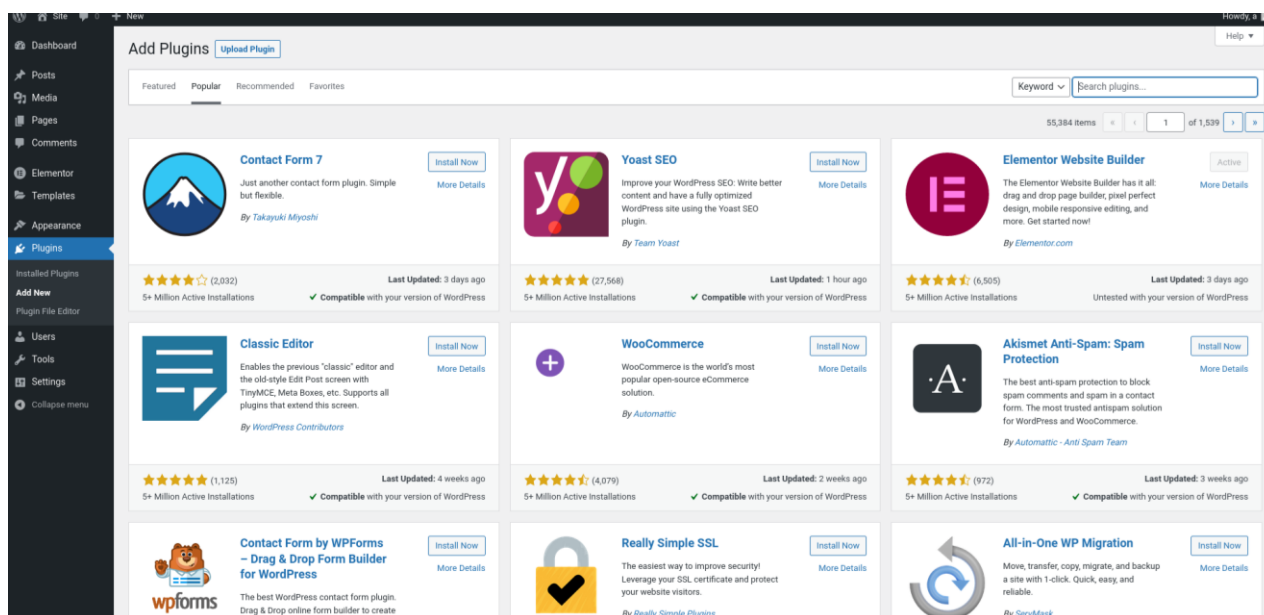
Site 0 + New Howdy, a

Dashboard
Posts
Media
Pages
Comments
Elementor
Templates
Appearance
Plugins
Installed Plugins
Add New
Plugin File Editor
Users
Tools
Settings
Collapse menu

Add Plugins Upload Plugin

Help ▼

Featured Popular Recommended Favorites

Keyword Search plugins...

55,384 items « ‹ 1 of 1,539 › »

Contact Form 7
Install Now
More Details
Just another contact form plugin. Simple but flexible.
By Takayuki Miyoshi
(2,032)
Last Updated: 3 days ago
5+ Million Active Installations
Compatible with your version of WordPress

Yoast SEO
Install Now
More Details
Improve your WordPress SEO: Write better content and have a fully optimized WordPress site using the Yoast SEO plugin.
By Team Yoast
(27,568)
Last Updated: 1 hour ago
5+ Million Active Installations
Compatible with your version of WordPress

Elementor Website Builder
Active
More Details
The Elementor Website Builder has it all: drag and drop page builder, pixel perfect design, mobile responsive editing, and more. Get started now!
By Elementor.com
(6,505)
Last Updated: 3 days ago
5+ Million Active Installations
Untested with your version of WordPress

Classic Editor
Install Now
More Details
Enables the previous "classic" editor and the old-style Edit Post screen with TinyMCE, Meta Boxes, etc. Supports all plugins that extend this screen.
By WordPress Contributors
(1,125)
Last Updated: 4 weeks ago
5+ Million Active Installations
Compatible with your version of WordPress

WooCommerce
Install Now
More Details
WooCommerce is the world's most popular open-source eCommerce solution.
By Automattic
(4,079)
Last Updated: 2 weeks ago
5+ Million Active Installations
Compatible with your version of WordPress

Akismet Anti-Spam: Spam Protection
Install Now
More Details
The best anti-spam protection to block spam comments and spam in a contact form. The most trusted antispam solution for WordPress and WooCommerce.
By Automattic - Anti Spam Team
(972)
Last Updated: 3 weeks ago
5+ Million Active Installations
Compatible with your version of WordPress

Contact Form by WPForms – Drag & Drop Form Builder for WordPress
Install Now
More Details
wpforms
The best WordPress contact form plugin. Drag & Drop online form builder to create

Really Simple SSL
Install Now
More Details
The easiest way to improve security! Leverage your SSL certificate and protect your website visitors.
By Really Simple Plugins

All-in-One WP Migration
Install Now
More Details
Move, transfer, copy, migrate, and backup a site with 1-click. Quick, easy, and reliable.
By ServMask